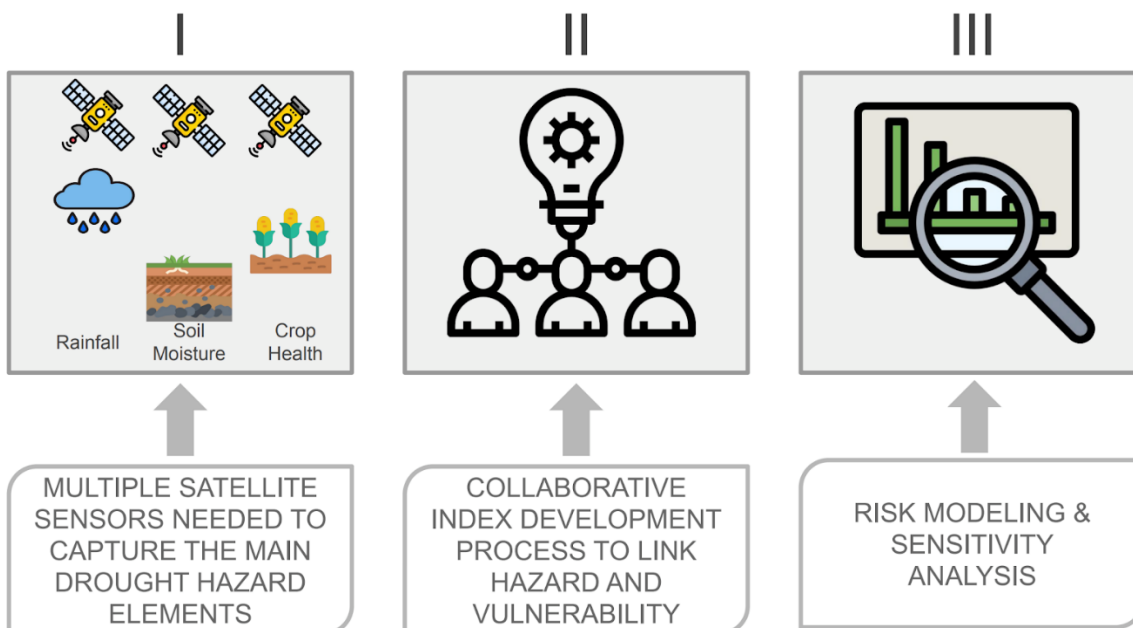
I

Rainfall

Soil Moisture

Crop Health

MULTIPLE SATELLITE SENSORS NEEDED TO CAPTURE THE MAIN DROUGHT HAZARD ELEMENTS

II

COLLABORATIVE INDEX DEVELOPMENT PROCESS TO LINK HAZARD AND VULNERABILITY

III

RISK MODELING & SENSITIVITY ANALYSIS